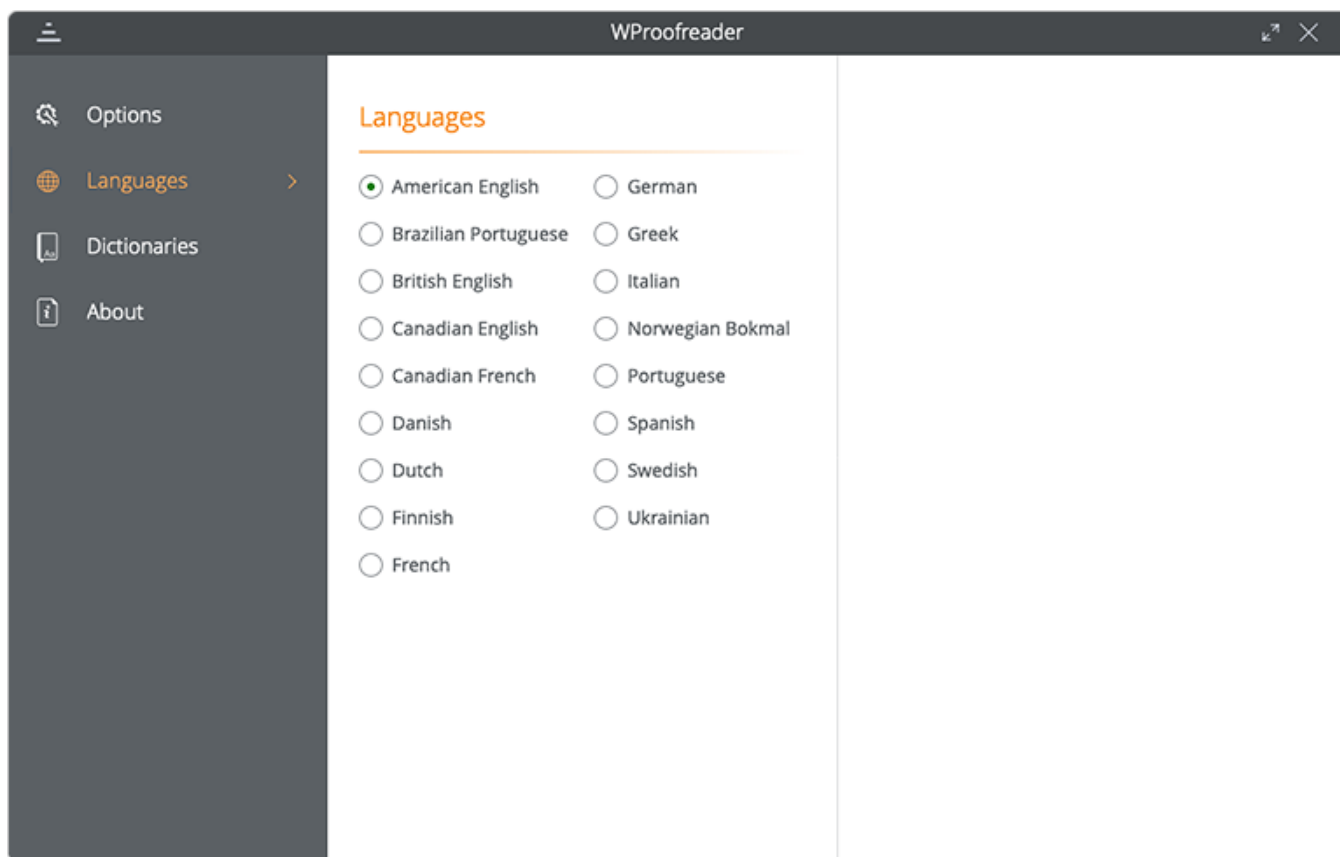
WProofreader

Options
Languages
Dictionaries
About

Languages

American English
Brazilian Portuguese
British English
Canadian English
Canadian French
Danish
Dutch
Finnish
French

German
Greek
Italian
Norwegian Bokmal
Portuguese
Spanish
Swedish
Ukrainian